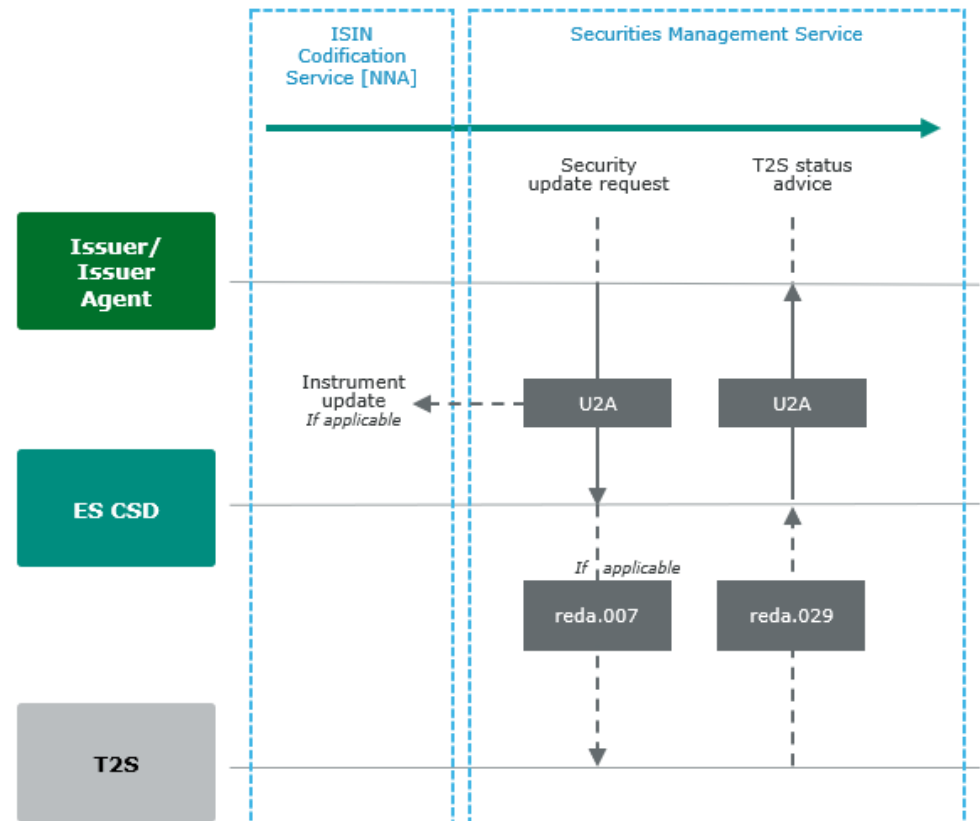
ISIN Codification Service [NNA]

Securities Management Service

Security update request

T2S status advice

Issuer/ Issuer Agent

Instrument update
If applicable

U2A

U2A

ES CSD

If applicable

reda.007

reda.029

T2S